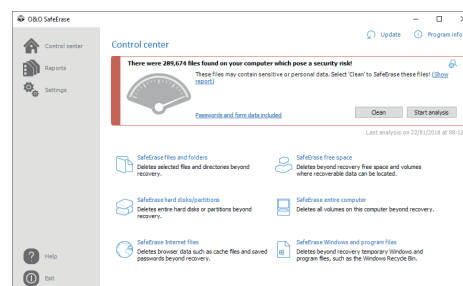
O&O SafeErase

Control center

Reports

Settings

Help

Exit

Control center

Update

Program info

There were 289,674 files found on your computer which pose a security risk!

These files may contain sensitive or personal data. Select 'Clean' to SafeErase these files! (Show report)

Passwords and form data included

Clean

Start analysis

Last analysis on 22/01/2018 at 08:12

SafeErase files and folders
Deletes selected files and directories beyond recovery.

SafeErase free space
Deletes beyond recovery free space and volumes where recoverable data can be located.

SafeErase hard disks/partitions
Deletes entire hard disks or partitions beyond recovery.

SafeErase entire computer
Deletes all volumes on this computer beyond recovery.

SafeErase Internet files
Deletes browser data such as cache files and saved passwords beyond recovery.

SafeErase Windows and program files
Deletes beyond recovery temporary Windows and program files, such as the Windows Recycle Bin.